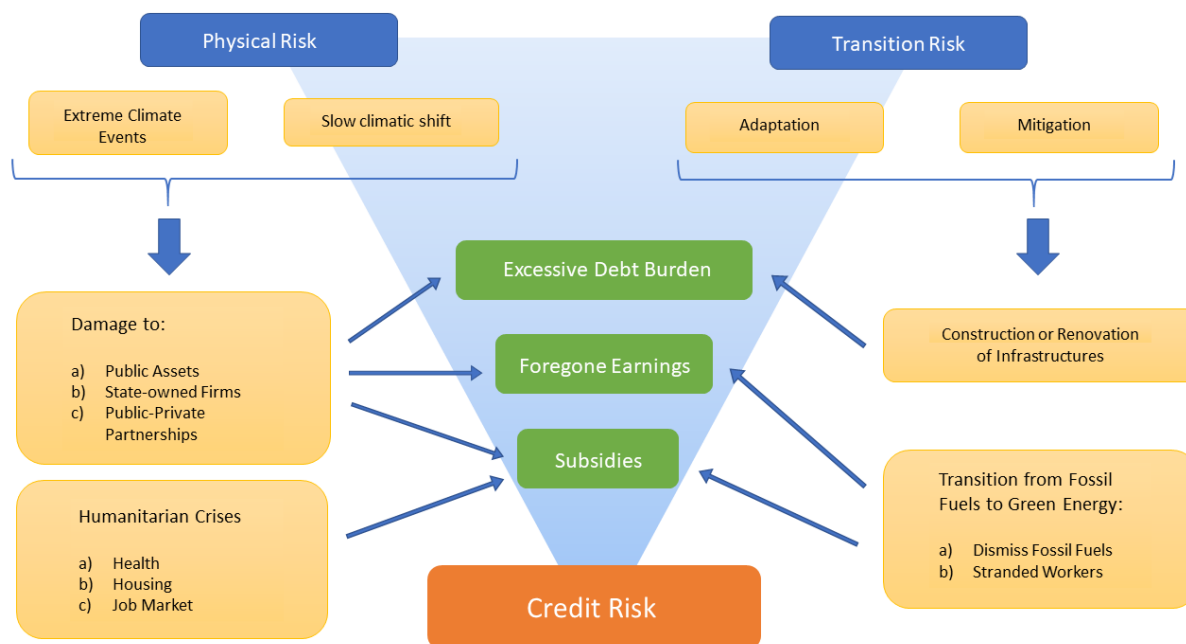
Physical Risk

Transition Risk

Extreme Climate Events

Slow climatic shift

Adaptation

Mitigation

Excessive Debt Burden

Foregone Earnings

Subsidies

Damage to:

a) Public Assets
b) State-owned Firms
c) Public-Private Partnerships

Humanitarian Crises

a) Health
b) Housing
c) Job Market

Construction or Renovation of Infrastructures

Transition from Fossil Fuels to Green Energy:

a) Dismiss Fossil Fuels
b) Stranded Workers

Credit Risk